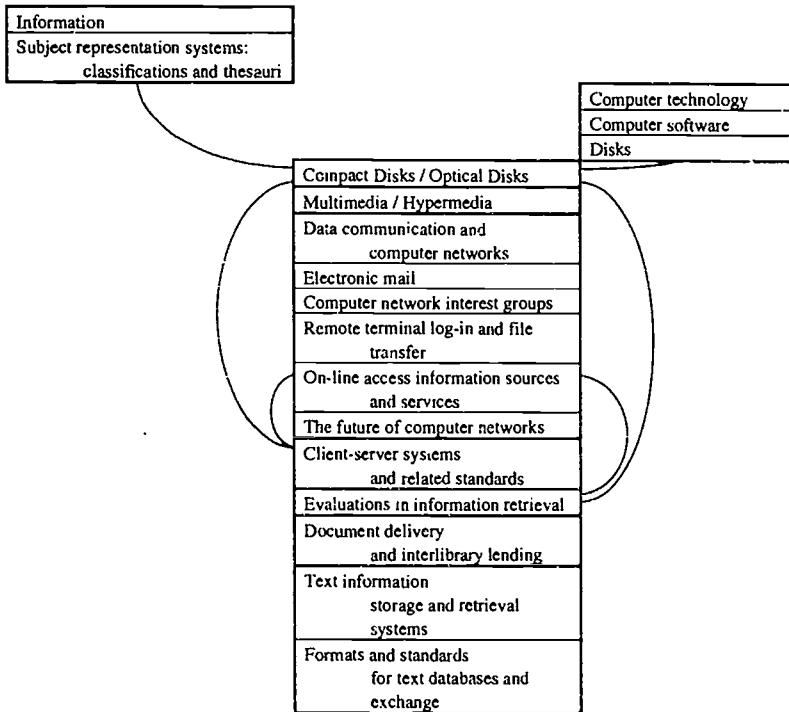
Information
Subject representation systems: classifications and thesauri

Computer technology
Computer software
Disks

Compact Disks / Optical Disks
Multimedia / Hypermedia
Data communication and computer networks
Electronic mail
Computer network interest groups
Remote terminal log-in and file transfer
On-line access information sources and services
The future of computer networks
Client-server systems and related standards
Evaluations in information retrieval
Document delivery and interlibrary lending
Text information storage and retrieval systems
Formats and standards for text databases and exchange